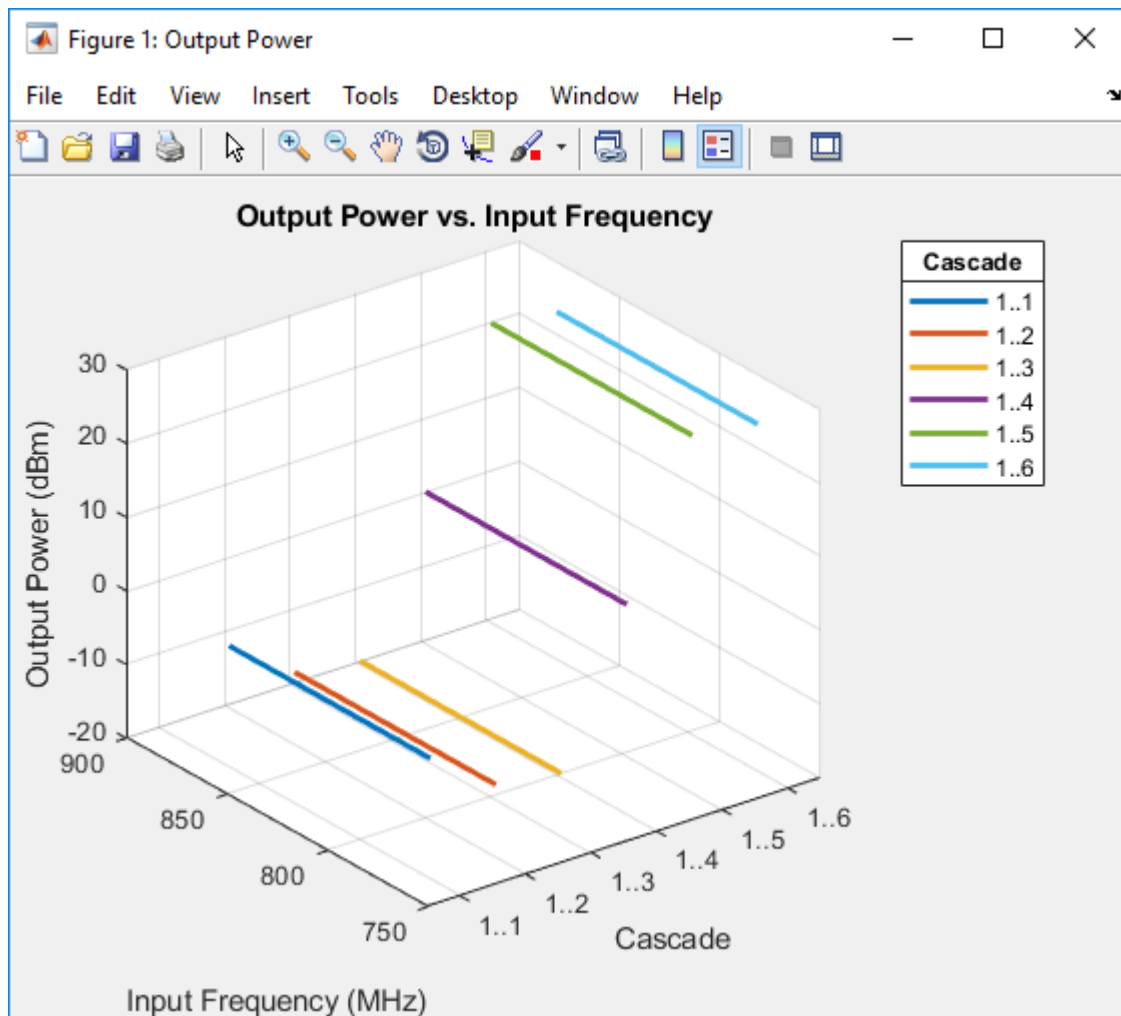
Figure 1: Output Power

File Edit View Insert Tools Desktop Window Help

Output Power vs. Input Frequency

Cascade
1..1
1..2
1..3
1..4
1..5
1..6

Output Power (dBm)
30
20
10
0
-10
-20

900
850
800
750

Input Frequency (MHz)

1..1
1..2
1..3
1..4
1..5
1..6

Cascade